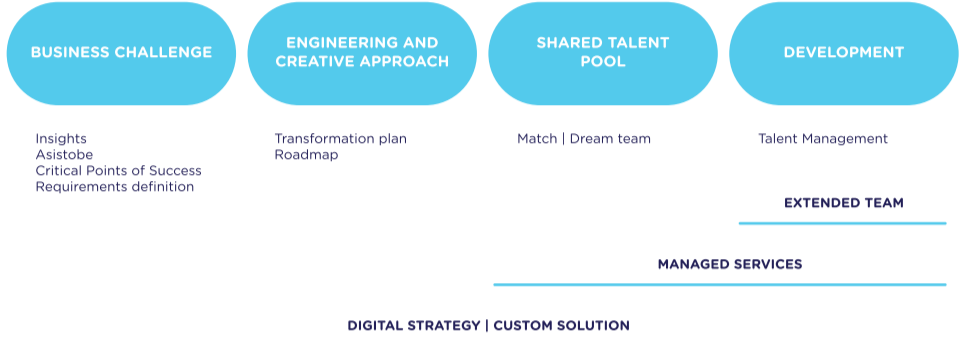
BUSINESS CHALLENGE

ENGINEERING AND CREATIVE APPROACH

SHARED TALENT POOL

DEVELOPMENT

Insights
Asistobe
Critical Points of Success
Requirements definition

Transformation plan
Roadmap

Match | Dream team

Talent Management

EXTENDED TEAM

MANAGED SERVICES

DIGITAL STRATEGY | CUSTOM SOLUTION